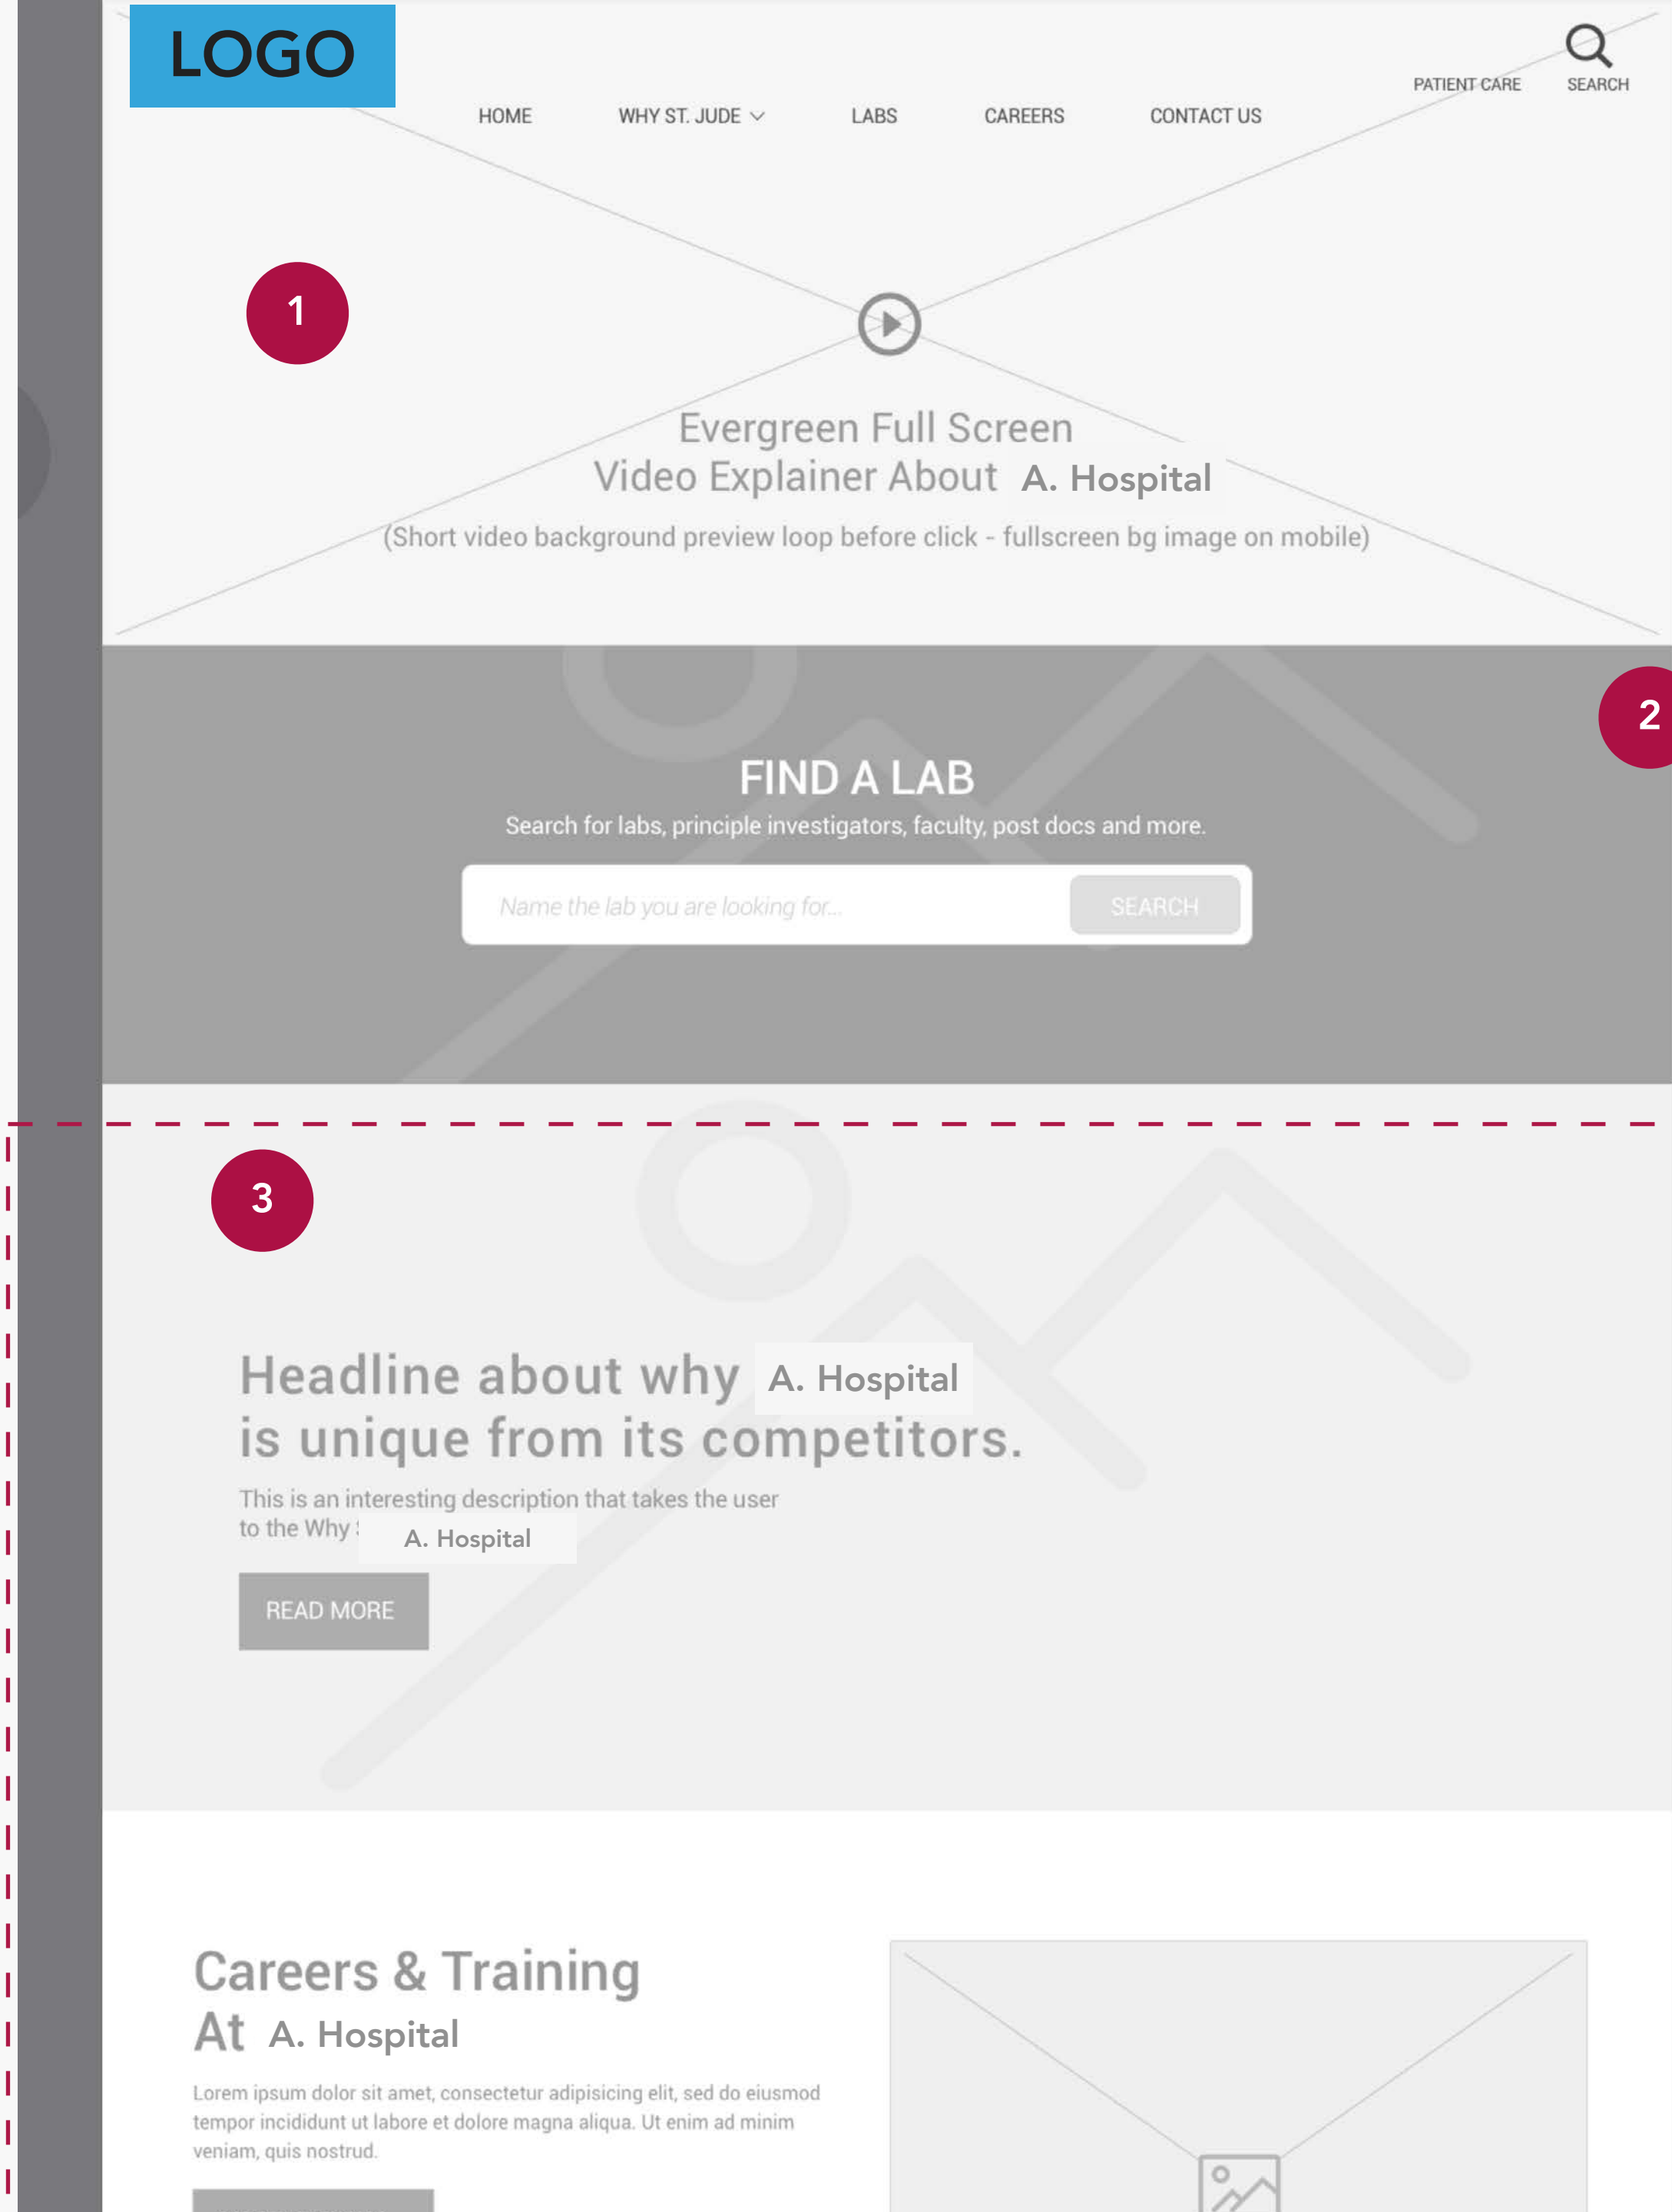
LOGO

HOME WHY ST. JUDE LABS CAREERS CONTACT US

PATIENT CARE SEARCH

1

Evergreen Full Screen Video Explainer About A. Hospital

(Short video background preview loop before click - fullscreen bg image on mobile)

2

FIND A LAB

Search for labs, principle investigators, faculty, post docs and more.

Name the lab you are looking for...

SEARCH

3

Headline about why A. Hospital is unique from its competitors.

This is an interesting description that takes the user to the Why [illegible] A. Hospital

READ MORE

Careers & Training At A. Hospital

Lorem ipsum dolor sit amet, consectetur adipisicing elit, sed do eiusmod tempor incididunt ut labore et dolore magna aliqua. Ut enim ad minim veniam, quis nostrud.